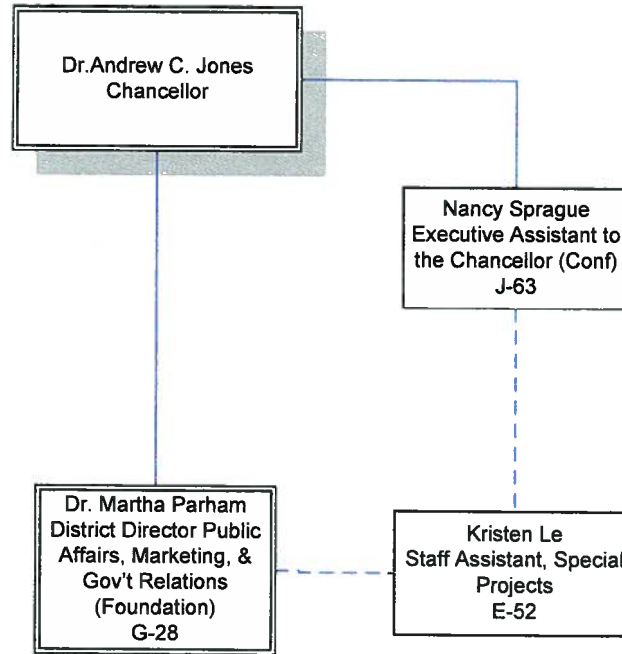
Dr.Andrew C. Jones
Chancellor

Nancy Sprague
Executive Assistant to
the Chancellor (Conf)
J-63

Dr. Martha Parham
District Director Public
Affairs, Marketing, &
Gov't Relations
(Foundation)
G-28

Kristen Le
Staff Assistant, Special
Projects
E-52